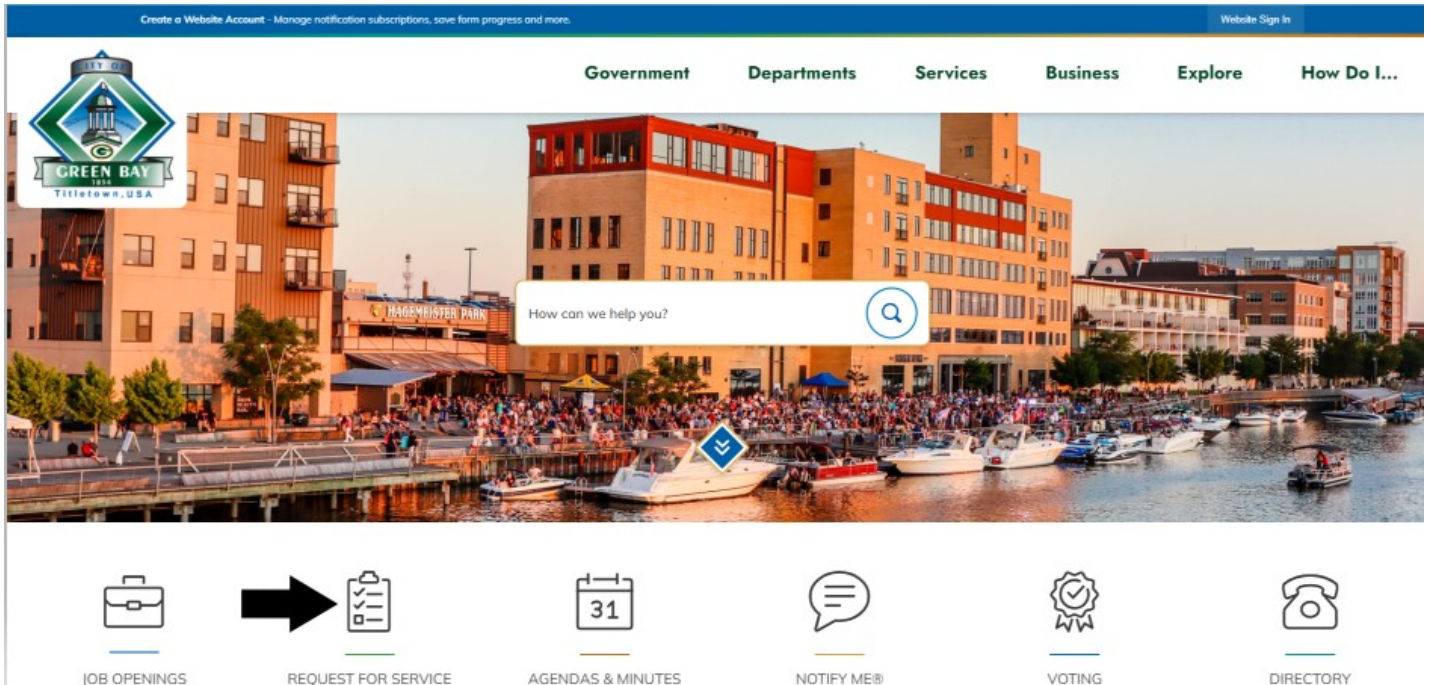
Create a Website Account - Manage notification subscriptions, save form progress and more.

Website Sign In

CITY OF
GREEN BAY
1854
Titletown, USA

Government Departments Services Business Explore How Do I...

HAGEMEISTER PARK

How can we help you?

31

JOB OPENINGS

REQUEST FOR SERVICE

AGENDAS & MINUTES

NOTIFY ME®

VOTING

DIRECTORY